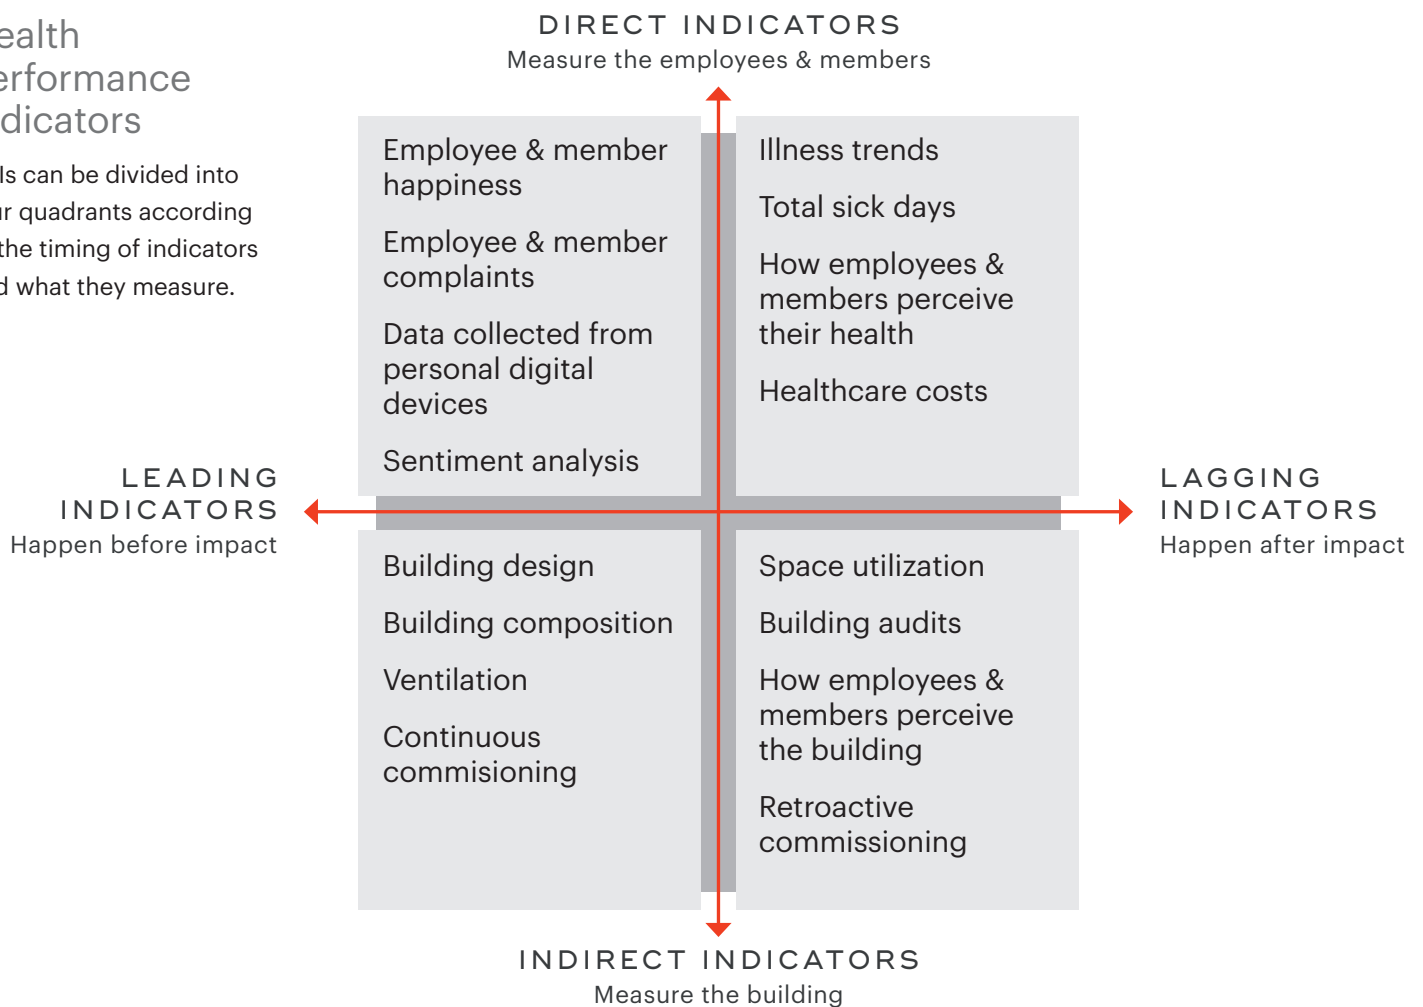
ealth
erformance
dicators

Is can be divided into ir quadrants according the timing of indicators d what they measure.

DIRECT INDICATORS
Measure the employees & members

Employee & member happiness

Employee & member complaints

Data collected from personal digital devices

Sentiment analysis

Illness trends

Total sick days

How employees & members perceive their health

Healthcare costs

LEADING INDICATORS
Happen before impact

LAGGING INDICATORS
Happen after impact

Building design

Building composition

Ventilation

Continuous commisioning

Space utilization

Building audits

How employees & members perceive the building

Retroactive commissioning

INDIRECT INDICATORS
Measure the building